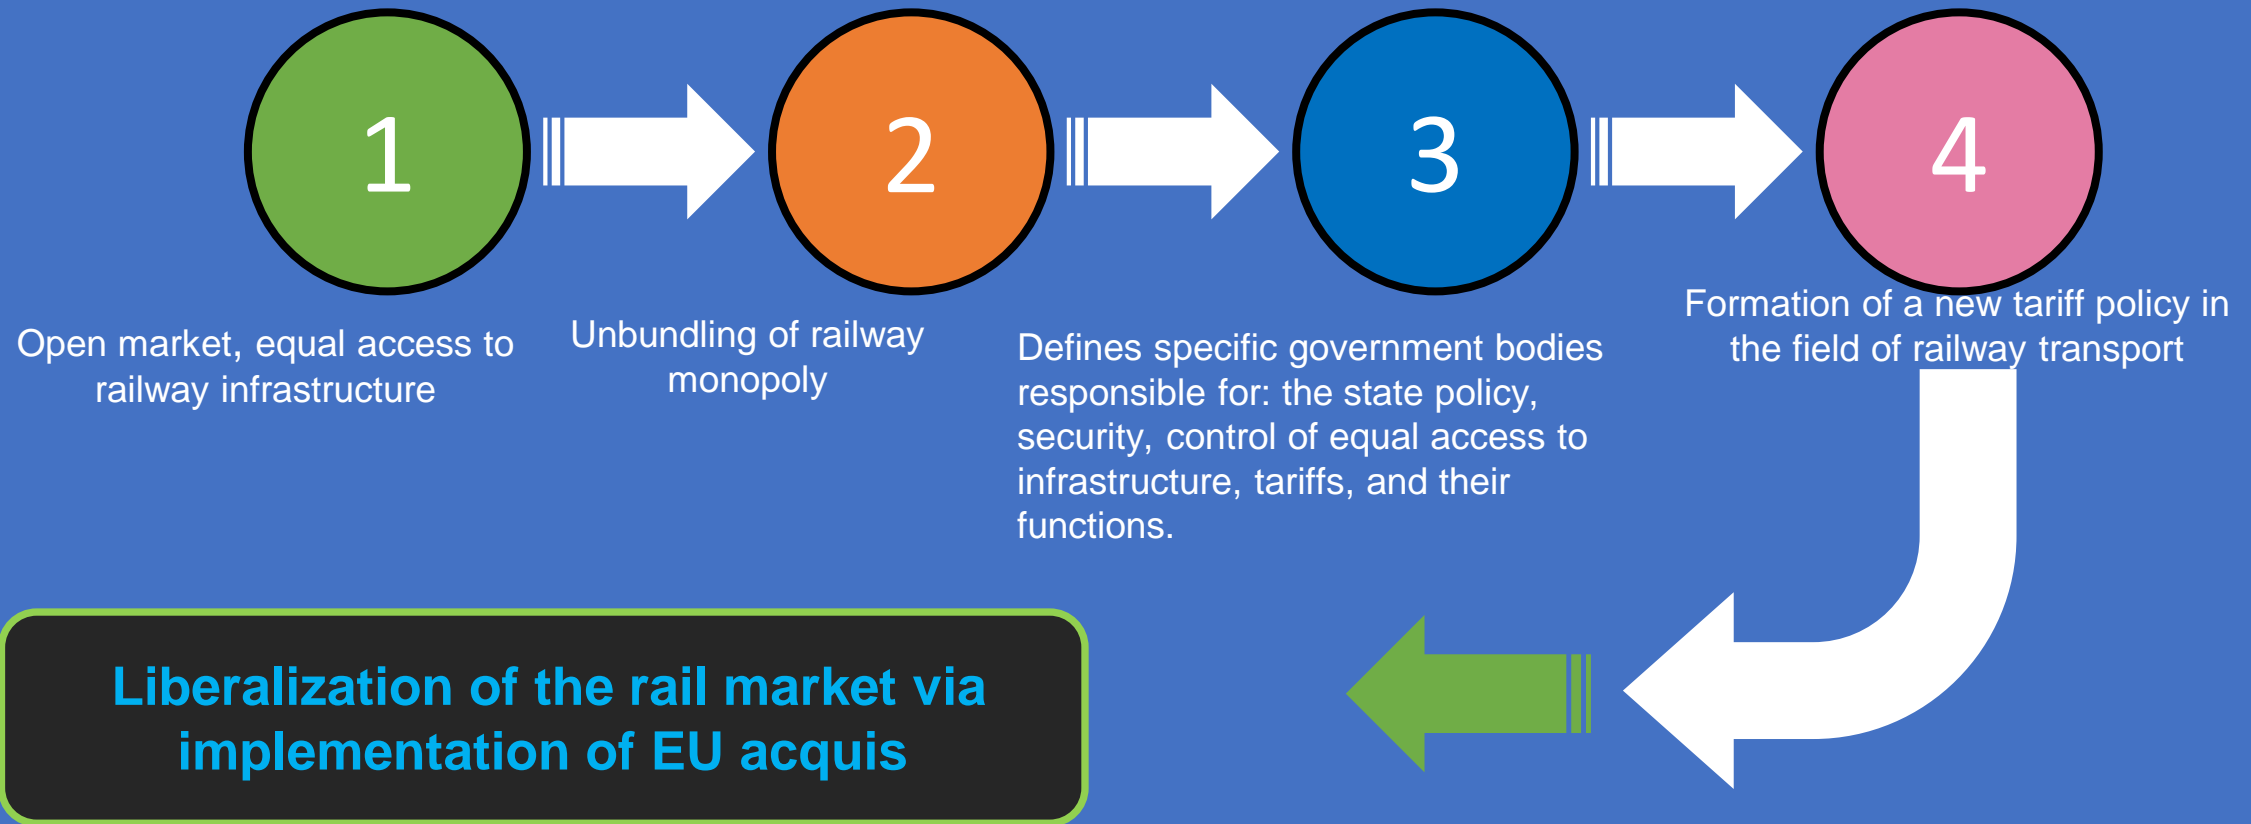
1

2

3

4

Open market, equal access to railway infrastructure

Unbundling of railway monopoly

Defines specific government bodies responsible for: the state policy, security, control of equal access to infrastructure, tariffs, and their functions.

Formation of a new tariff policy in the field of railway transport

Liberalization of the rail market via implementation of EU acquis